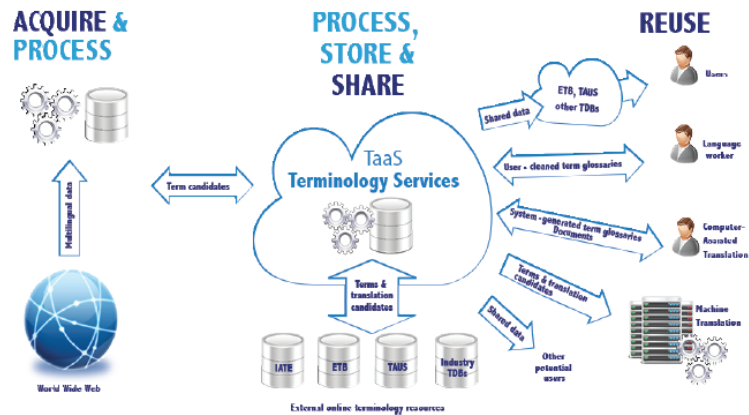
ACQUIRE & PROCESS

PROCESS, STORE & SHARE

REUSE

Multilingual data

World Wide Web

Term candidates

TaaS
Terminology Services

Terms & translation candidates

IATE

ETB

TAUS

Industry TDBs

External online terminology resources

Shared data

ETB, TAUS other TDBs

Users

User - cleaned term glossaries

Language worker

System - generated term glossaries
Documents

Computer-Assisted Translation

Terms & translation candidates

Machine Translation

Shared data

Other potential users